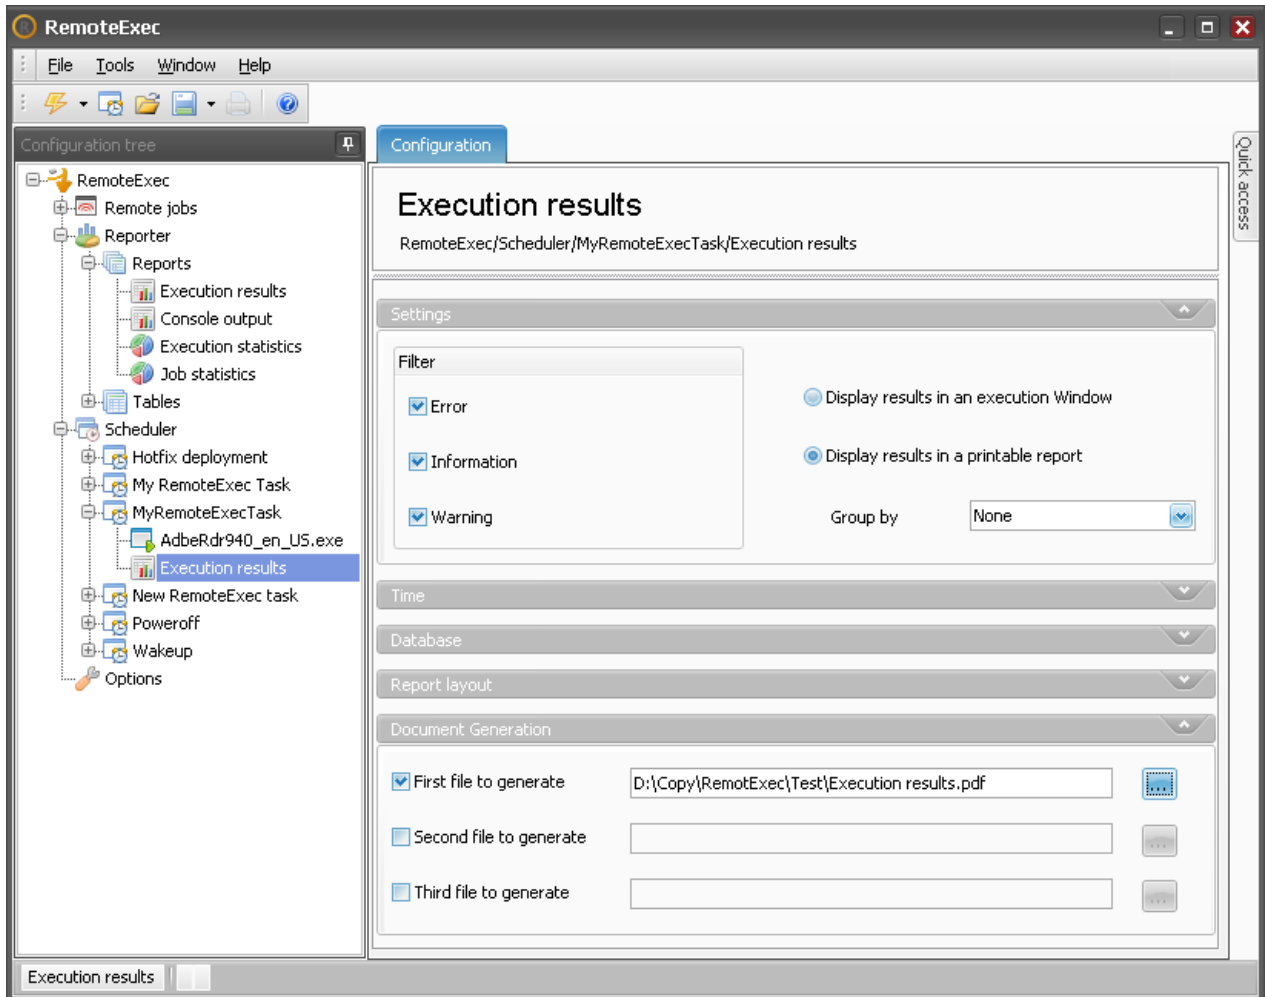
RemoteExec

File Tools Window Help

Configuration tree

RemoteExec
Remote jobs
Reporter
Reports
Execution results
Console output
Execution statistics
Job statistics
Tables
Scheduler
Hotfix deployment
My RemoteExec Task
MyRemoteExecTask
AdbeRdr940_en_US.exe
Execution results
New RemoteExec task
Poweroff
Wakeup
Options

Configuration

Execution results

RemoteExec/Scheduler/MyRemoteExecTask/Execution results

Settings

Filter

Error

Information

Warning

Display results in an execution Window

Display results in a printable report

Group by None

Time

Database

Report layout

Document Generation

First file to generate D:\Copy\RemotExec\Test\Execution results.pdf

Second file to generate

Third file to generate

Quick access

Execution results